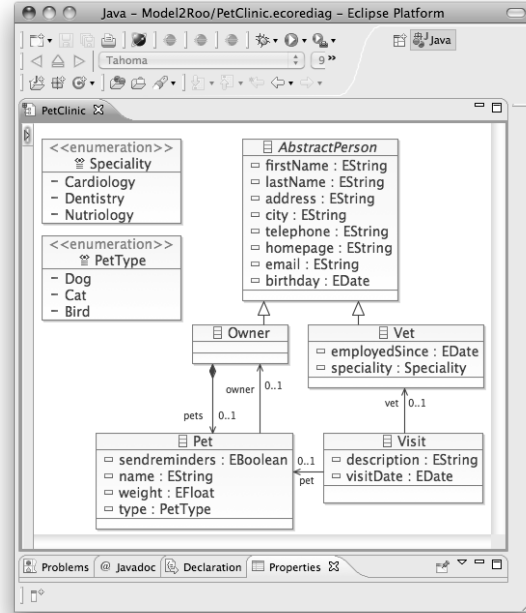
Java – Model2Roo/PetClinic.ecorediag – Eclipse Platform

Tahoma
9
Java

PetClinic

<<enumeration>>
Speciality
- Cardiology
- Dentistry
- Nutriology

<<enumeration>>
PetType
- Dog
- Cat
- Bird

AbstractPerson
firstName : EString
lastName : EString
address : EString
city : EString
telephone : EString
homepage : EString
email : EString
birthday : EDate

Owner

Vet
employedSince : EDate
speciality : Speciality

owner 0..1
pets 0..1
vet 0..1

Pet
sendreminders : EBoolean
name : EString
weight : EFloat
type : PetType

0..1
pet

Visit
description : EString
visitDate : EDate

Problems | @ Javadoc | Declaration | Properties